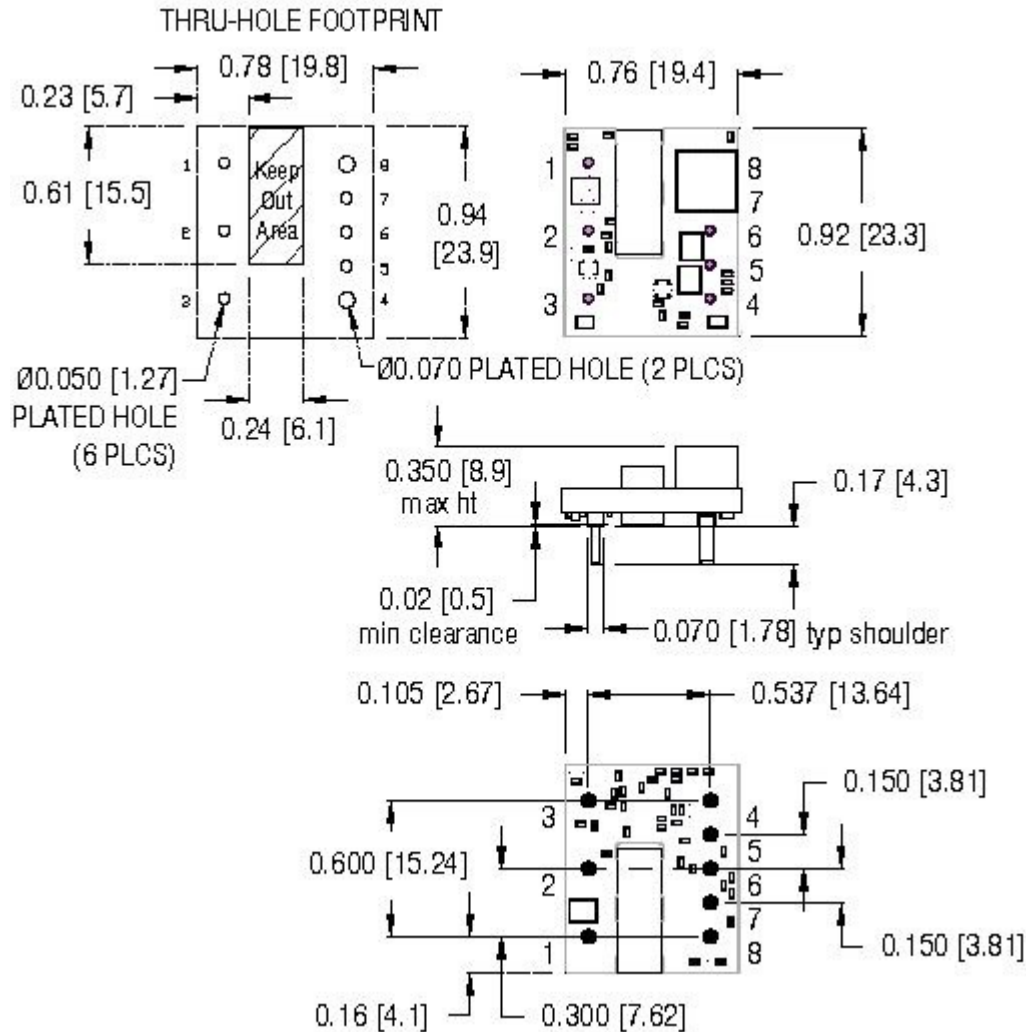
THRU-HOLE FOOTPRINT

0.78 [19.8]

0.23 [5.7]

0.61 [15.5]

1
2
3

Keep Out Area

8
7
6
5
4

0.94 [23.9]

Ø0.050 [1.27] PLATED HOLE (6 PLCS)

Ø0.070 PLATED HOLE (2 PLCS)

0.24 [6.1]

0.76 [19.4]

1
2
3

8
7
6
5
4

0.92 [23.3]

0.350 [8.9] max ht

0.17 [4.3]

0.02 [0.5] min clearance

0.070 [1.78] typ shoulder

0.105 [2.67]

0.537 [13.64]

0.150 [3.81]

3
2
1

4
5
6
7
8

0.600 [15.24]

0.150 [3.81]

0.16 [4.1]

0.300 [7.62]